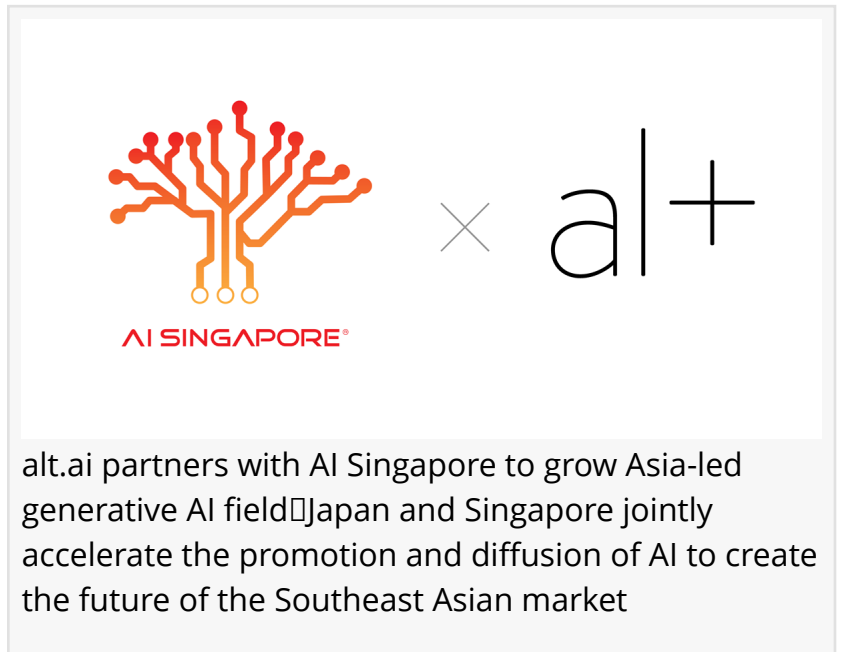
AI SINGAPORE®

×

al+

alt.ai partners with AI Singapore to grow Asia-led generative AI field□Japan and Singapore jointly accelerate the promotion and diffusion of AI to create the future of the Southeast Asian market